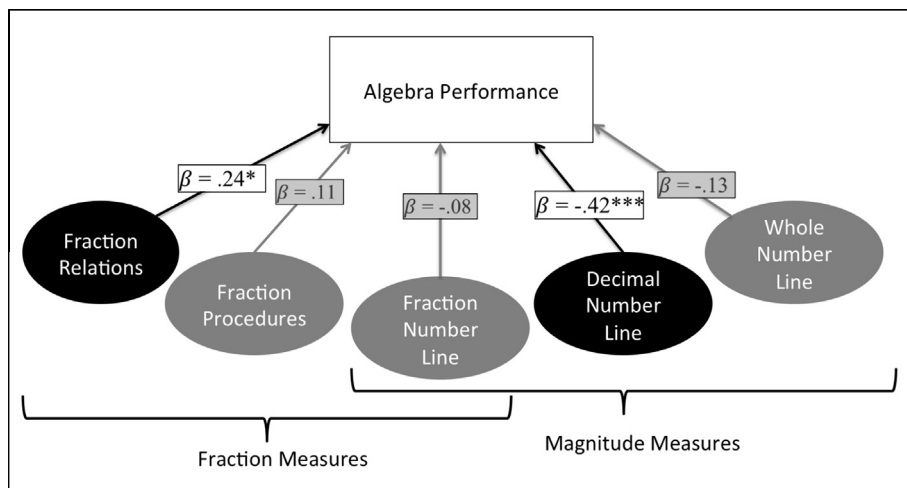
Algebra Performance

$\beta = .24^*$

$\beta = .11$

$\beta = -.08$

$\beta = -.42^{***}$

$\beta = -.13$

Fraction Relations

Fraction Procedures

Fraction Number Line

Decimal Number Line

Whole Number Line

Fraction Measures

Magnitude Measures